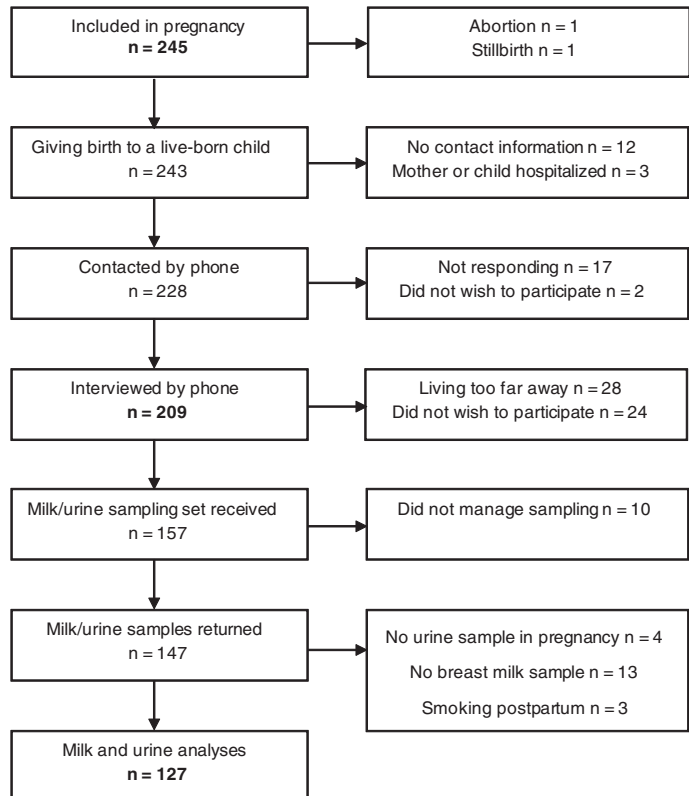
Included in pregnancy
**n = 245**

Abortion n = 1
Stillbirth n = 1

Giving birth to a live-born child
n = 243

No contact information n = 12
Mother or child hospitalized n = 3

Contacted by phone
n = 228

Not responding n = 17
Did not wish to participate n = 2

Interviewed by phone
**n = 209**

Living too far away n = 28
Did not wish to participate n = 24

Milk/urine sampling set received
n = 157

Did not manage sampling n = 10

Milk/urine samples returned
n = 147

No urine sample in pregnancy n = 4
No breast milk sample n = 13
Smoking postpartum n = 3

Milk and urine analyses
**n = 127**